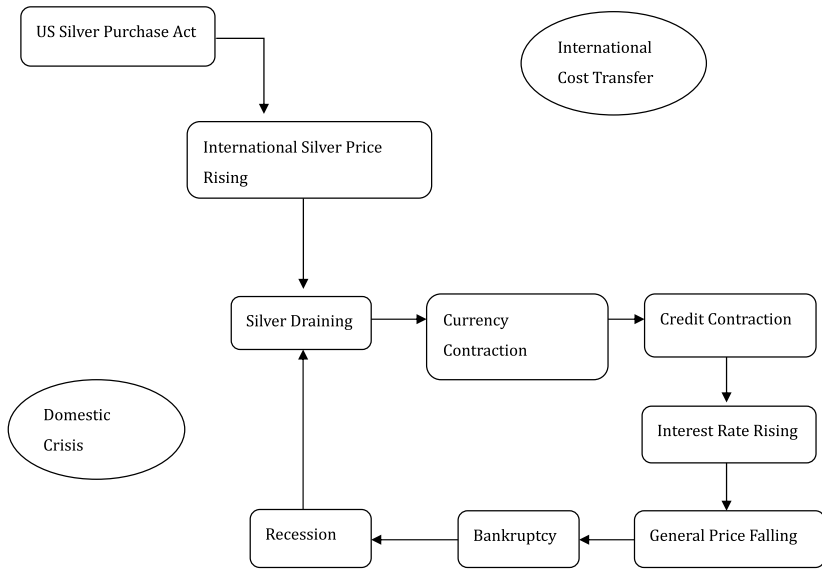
US Silver Purchase Act

International Cost Transfer

International Silver Price Rising

Silver Draining

Currency Contraction

Credit Contraction

Domestic Crisis

Interest Rate Rising

Recession

Bankruptcy

General Price Falling